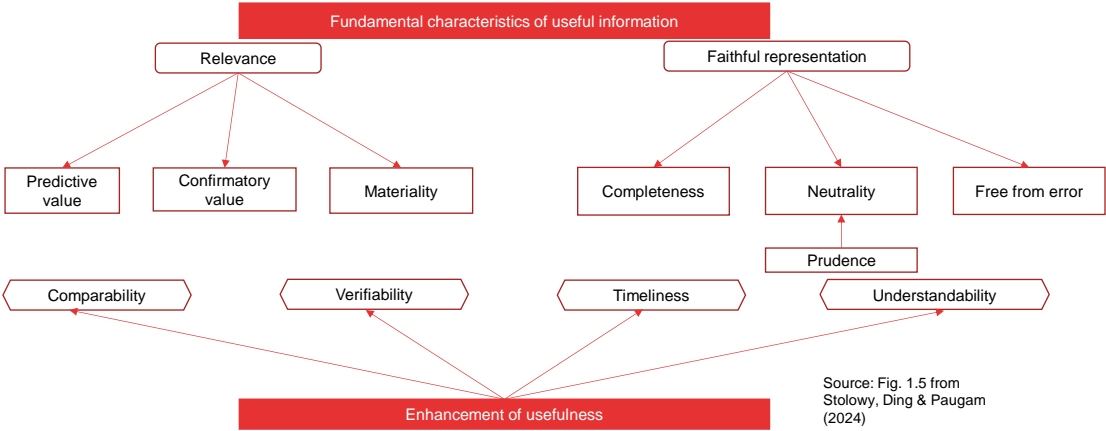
Fundamental characteristics of useful information

Relevance

Faithful representation

Predictive value

Confirmatory value

Materiality

Completeness

Neutrality

Free from error

Prudence

Comparability

Verifiability

Timeliness

Understandability

Enhancement of usefulness

Source: Fig. 1.5 from Stolowy, Ding & Paugam (2024)